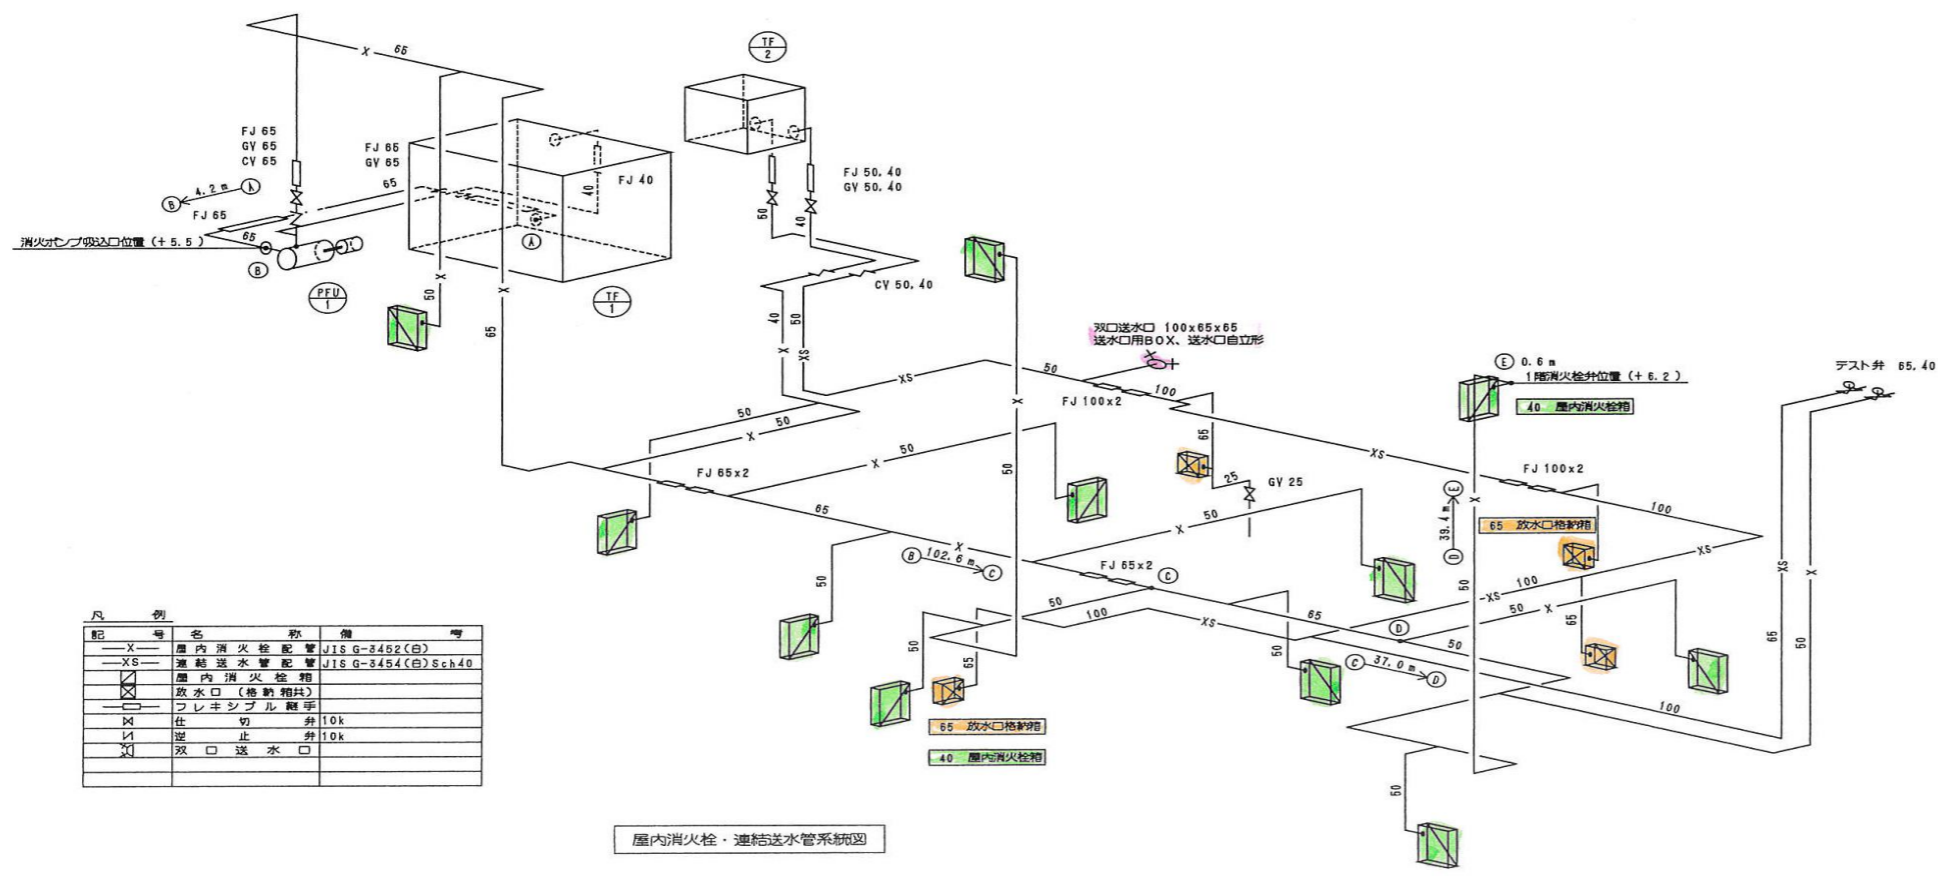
X 65

TF 2

FJ 65
GV 65
CV 65

FJ 65
GV 65

65

FJ 40

40

FJ 50, 40
GV 50, 40

50
40

B 4.2 m A

FJ 65

消火ポンプ吸込口位置（+ 5. 5 ）

65

B

A

PFU 1

TF 1

X

X

50

65

CV 50, 40

40 50

X XS

双口送水口 100x65x65
送水口用BOX、送水口自立形

XS

50

100

FJ 100x2

X

E 0.6 m
1階消火栓弁位置（+ 6. 2 ）

テスト弁 65, 40

40 屋内消火栓箱

50
X 50

X 50

FJ 65x2

65

50

65

25

GV 25

XS

FJ 100x2

100

E
39.4 m
D

X

65 放水口格納箱

X 50

B 102.6 m C

X

FJ 65x2 C

XS

100

50

XS

-XS 100

50 X

65

XS

X

50

50

100

XS

65

D

50

65

50

50

65

C 37.0 m D

50

100

65

50

65 放水口格納箱

40 屋内消火栓箱

50

凡 例

| 記 号 | 名 称 | 備 考 |
|---|---|---|
| —X— | 屋 内 消 火 栓 配 管 | JIS G-3452(白) |
| —XS— | 連 結 送 水 管 配 管 | JIS G-3454(白)Sch40 |
| | 屋 内 消 火 栓 箱 | |
| | 放 水 口 （格 納 箱共） | |
| | フ レ キ シ ブ ル 継 手 | |
| | 仕 切 弁 | 10k |
| | 逆 止 弁 | 10k |
| | 双 口 送 水 口 | |
| | | |
| | | |

屋内消火栓・連結送水管系統図